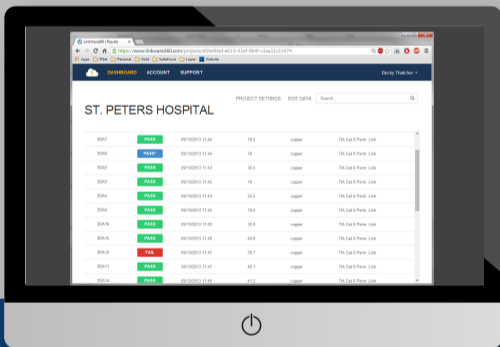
LinkWare360 | Results

https://www.linkware360.com/projects/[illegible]

Apps Print Personal Gold SalesForce Logons Website

DASHBOARD ACCOUNT SUPPORT

Becky Thatcher

ST. PETERS HOSPITAL

PROJECT SETTINGS EDIT DATA Search...

| | | | | | |
|---|---|---|---|---|---|
| 3D4/7 | PASS | 05/13/2013 11:44 | 18.2 | copper | TIA Cat 6 Perm. Link |
| 3D4/8 | PASS* | 05/13/2013 11:44 | 18 | copper | TIA Cat 6 Perm. Link |
| 3D4/4 | PASS | 05/13/2013 11:43 | 34.5 | copper | TIA Cat 6 Perm. Link |
| 3D4/4 | PASS | 05/13/2013 11:45 | 18 | copper | TIA Cat 6 Perm. Link |
| 3D4/5 | PASS | 05/13/2013 11:53 | 33.5 | copper | TIA Cat 6 Perm. Link |
| 3D4/6 | PASS | 05/13/2013 11:45 | 19.4 | copper | TIA Cat 6 Perm. Link |
| 3D4/16 | PASS | 05/13/2013 11:52 | 25.9 | copper | TIA Cat 6 Perm. Link |
| 3D4/15 | PASS | 05/13/2013 11:49 | 40.8 | copper | TIA Cat 6 Perm. Link |
| 3D4/12 | FAIL | 05/13/2013 11:47 | 38.7 | copper | TIA Cat 6 Perm. Link |
| 3D4/13 | PASS | 05/13/2013 11:47 | 45.1 | copper | TIA Cat 6 Perm. Link |
| 3D4/11 | PASS | 05/13/2013 11:48 | 41.2 | copper | TIA Cat 6 Perm. Link |